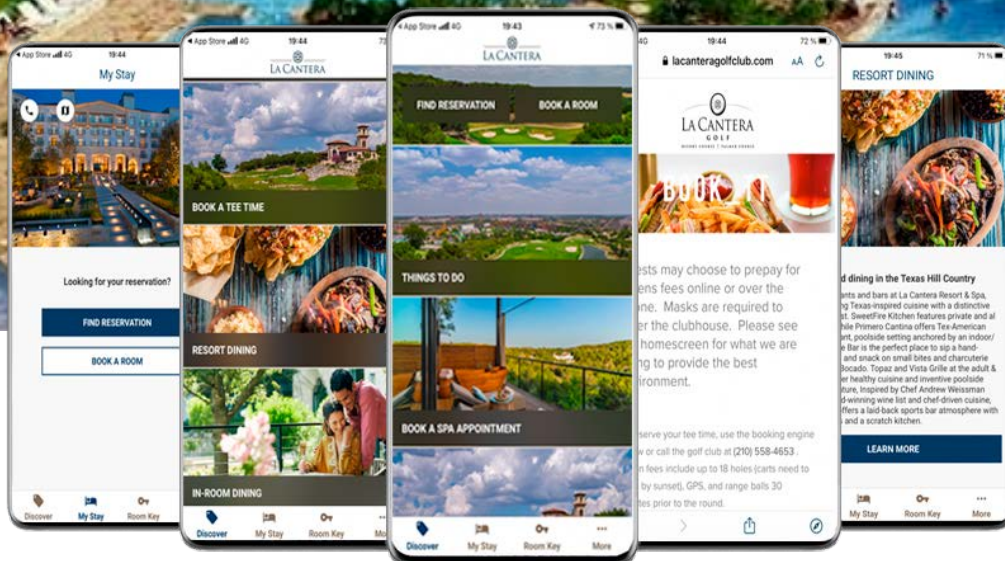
◂ App Store 4G 19:44
My Stay
Looking for your reservation?
FIND RESERVATION
BOOK A ROOM
Discover My Stay Room Key

◂ App Store 4G 19:44
LA CANTERA
BOOK A TEE TIME
RESORT DINING
IN-ROOM DINING
Discover My Stay Room Key Mo

◂ App Store 4G 19:43 73 %
LA CANTERA
FIND RESERVATION
BOOK A ROOM
THINGS TO DO
BOOK A SPA APPOINTMENT
Discover My Stay Room Key More

4G 19:44 72 %
lacanteragolfclub.com AA
LA CANTERA GOLF
BOOK IT
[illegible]ests may choose to prepay for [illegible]ens fees online or over the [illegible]ne. Masks are required to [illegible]er the clubhouse. Please see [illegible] homescreen for what we are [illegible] to provide the best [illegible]ironment.
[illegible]serve your tee time, use the booking engine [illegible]w or call the golf club at (210) 558-4653.
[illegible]n fees include up to 18 holes (carts need to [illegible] by sunset), GPS, and range balls 30 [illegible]tes prior to the round.

19:45 71 %
RESORT DINING
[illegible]d dining in the Texas Hill Country
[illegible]ants and bars at La Cantera Resort & Spa, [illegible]g Texas-inspired cuisine with a distinctive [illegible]st. SweetFire Kitchen features private and al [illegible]hile Primero Cantina offers Tex-American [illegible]ent, poolside setting anchored by an indoor/ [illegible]e Bar is the perfect place to sip a hand- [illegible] and snack on small bites and charcuterie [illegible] Bocado. Topaz and Vista Grille at the adult & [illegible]er healthy cuisine and inventive poolside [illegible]ature. Inspired by Chef Andrew Weissman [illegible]d-winning wine list and chef-driven cuisine, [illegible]ffers a laid-back sports bar atmosphere with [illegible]s and a scratch kitchen.
LEARN MORE
My Stay Room Key More